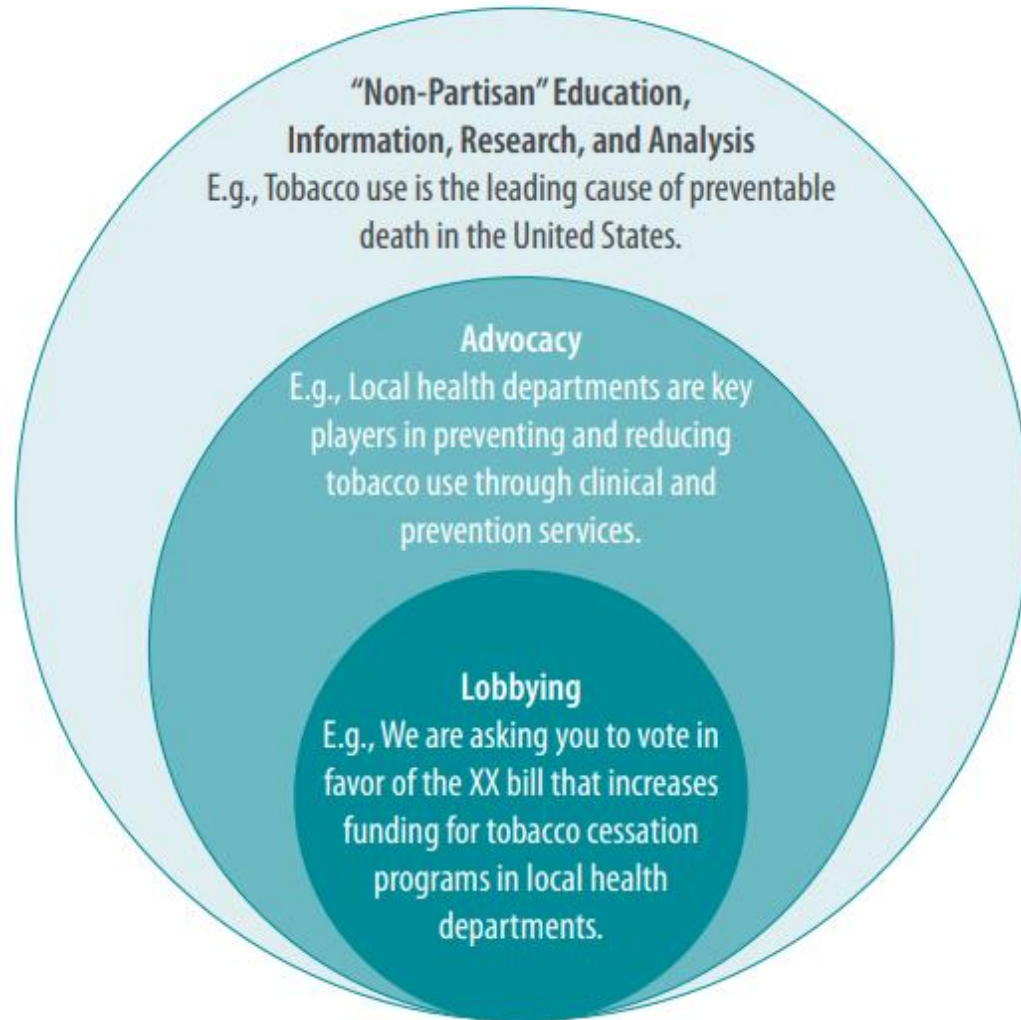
“Non-Partisan” Education, Information, Research, and Analysis
E.g., Tobacco use is the leading cause of preventable death in the United States.

Advocacy
E.g., Local health departments are key players in preventing and reducing tobacco use through clinical and prevention services.

Lobbying
E.g., We are asking you to vote in favor of the XX bill that increases funding for tobacco cessation programs in local health departments.